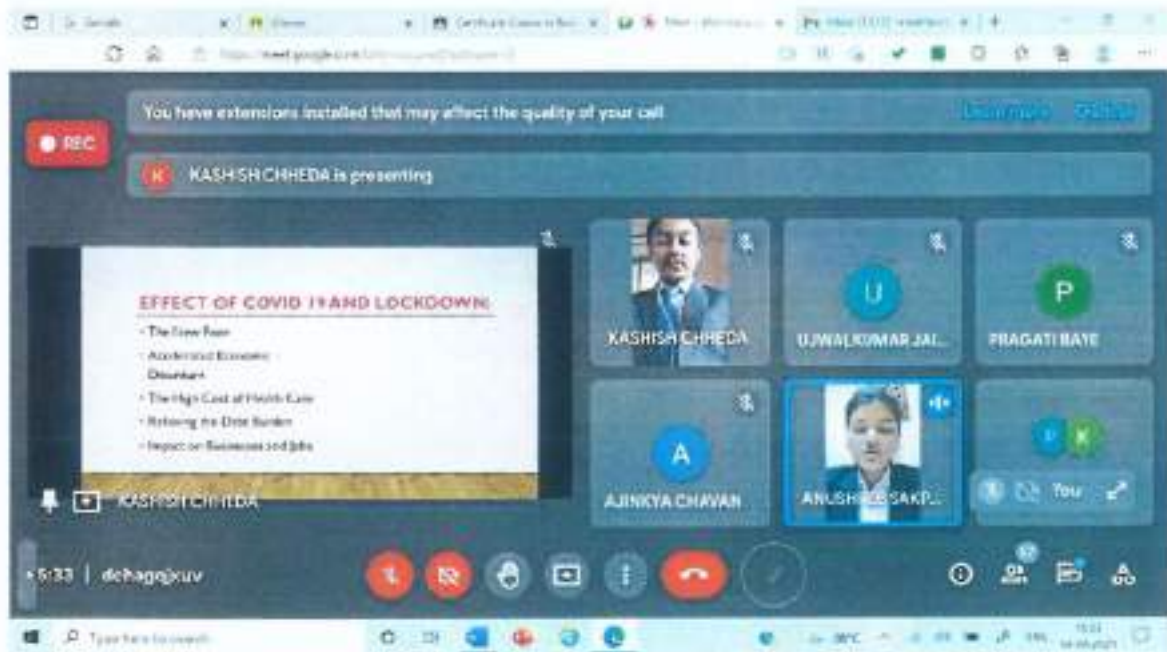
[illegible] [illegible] Certificate Course in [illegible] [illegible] Meet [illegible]

https://meet.google.com/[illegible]

REC

You have extensions installed that may affect the quality of your call

Learn more Dismiss

K KASHISH CHHEDA is presenting

EFFECT OF COVID 19 AND LOCKDOWN:

- The Slow Rain
- Accelerated Economic Downturn
- The High Cost of Health Care
- Relieving the Debt Burden
- Impact on Businesses and Jobs

KASHISH CHHEDA

KASHISH CHHEDA

U
UJWALKUMAR JAI...

P
PRAGATI BAYE

A
AJINKYA CHAVAN

ANUSHKA SAKP...

You

5:33 | dchagqjxuv

37

Type here to search

30°C

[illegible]